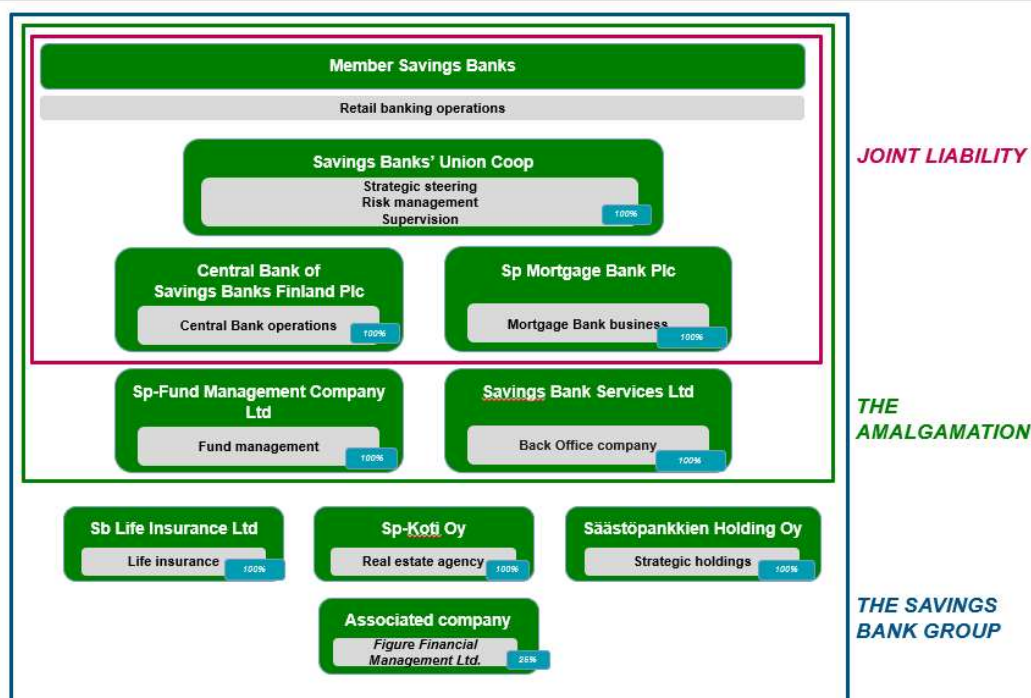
Member Savings Banks

Retail banking operations

Savings Banks' Union Coop

Strategic steering
Risk management
Supervision

100%

Central Bank of Savings Banks Finland Plc

Central Bank operations

100%

Sp Mortgage Bank Plc

Mortgage Bank business

100%

JOINT LIABILITY

Sp-Fund Management Company Ltd

Fund management

100%

Savings Bank Services Ltd

Back Office company

100%

THE AMALGAMATION

Sb Life Insurance Ltd

Life insurance

100%

Sp-Koti Oy

Real estate agency

100%

Säästöpankkien Holding Oy

Strategic holdings

100%

Associated company

Figure Financial Management Ltd.

25%

THE SAVINGS BANK GROUP